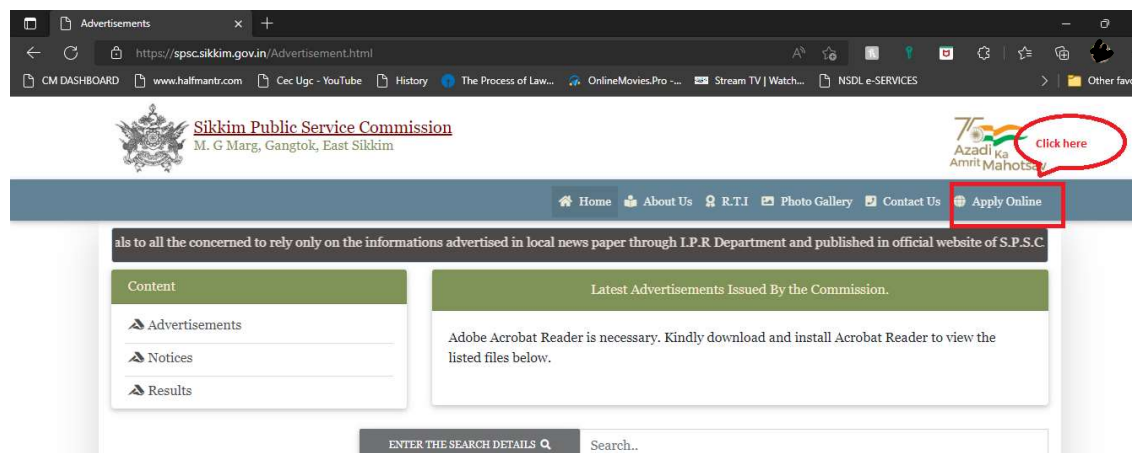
Advertisements

https://spsc.sikkim.gov.in/Advertisement.html

CM DASHBOARD www.halfmantr.com Cec Ugc - YouTube History The Process of Law... OnlineMovies.Pro -... Stream TV | Watch... NSDL e-SERVICES Other fav

Sikkim Public Service Commission
M. G Marg, Gangtok, East Sikkim

75 Azadi Ka Amrit Mahotsav

Click here

Home About Us R.T.I Photo Gallery Contact Us Apply Online

als to all the concerned to rely only on the informations advertised in local news paper through I.P.R Department and published in official website of S.P.S.C

Content

Advertisements

Notices

Results

Latest Advertisements Issued By the Commission.

Adobe Acrobat Reader is necessary. Kindly download and install Acrobat Reader to view the listed files below.

ENTER THE SEARCH DETAILS

Search..